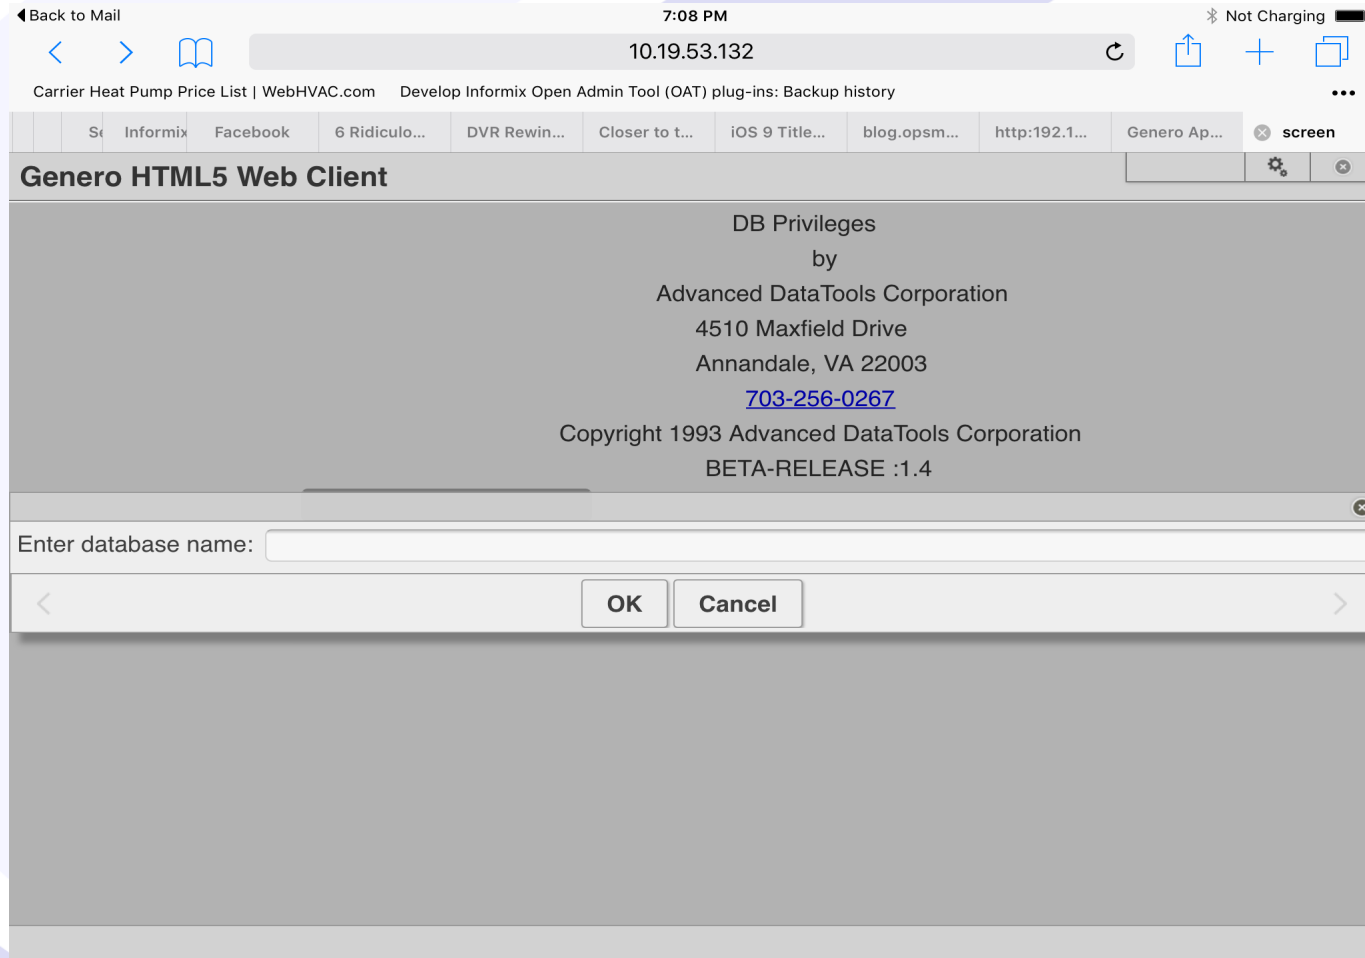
◀ Back to Mail
7:08 PM
Not Charging

10.19.53.132

Carrier Heat Pump Price List | WebHVAC.com    Develop Informix Open Admin Tool (OAT) plug-ins: Backup history

Se | Informix | Facebook | 6 Ridiculo... | DVR Rewin... | Closer to t... | iOS 9 Title... | blog.opsm... | http:192.1... | Genero Ap... | screen

Genero HTML5 Web Client

DB Privileges
by
Advanced DataTools Corporation
4510 Maxfield Drive
Annandale, VA 22003
703-256-0267
Copyright 1993 Advanced DataTools Corporation
BETA-RELEASE :1.4

Enter database name:

OK    Cancel